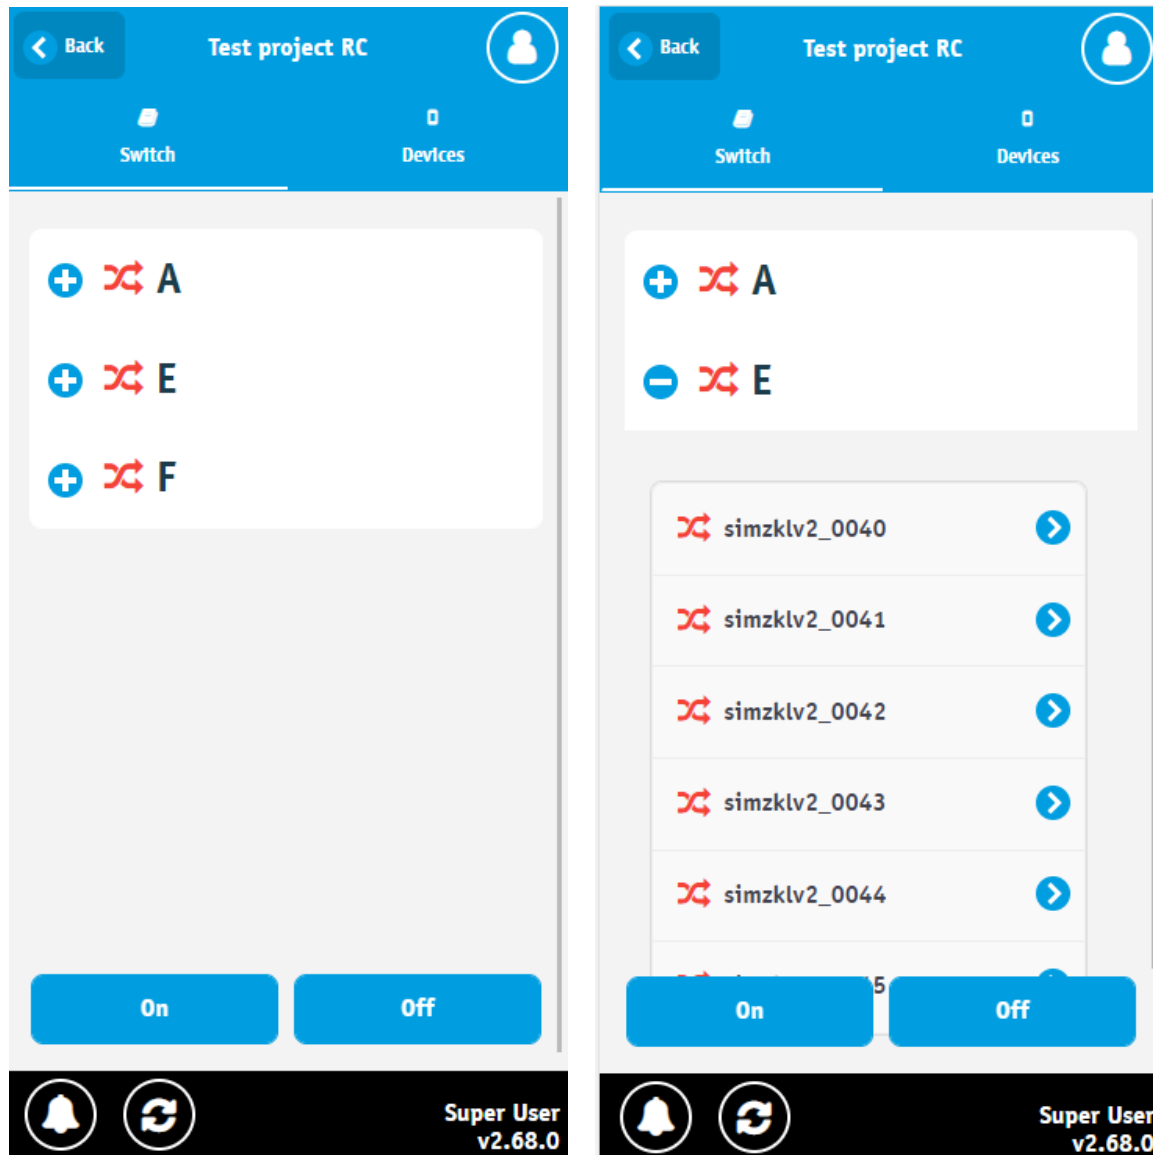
Back

Test project RC

Switch

0
Devices

A

E

F

On

Off

Super User
v2.68.0

Back

Test project RC

Switch

0
Devices

A

E

simzklv2_0040

simzklv2_0041

simzklv2_0042

simzklv2_0043

simzklv2_0044

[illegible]5

On

Off

Super User
v2.68.0